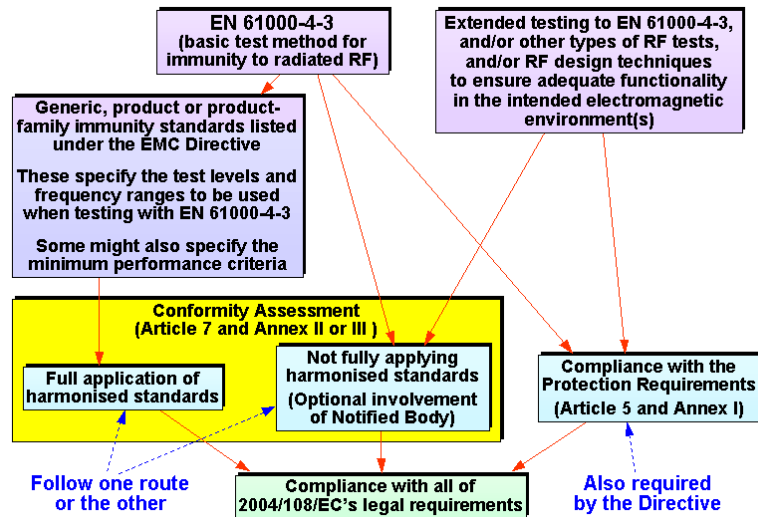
EN 61000-4-3
(basic test method for immunity to radiated RF)

Extended testing to EN 61000-4-3, and/or other types of RF tests, and/or RF design techniques to ensure adequate functionality in the intended electromagnetic environment(s)

Generic, product or product-family immunity standards listed under the EMC Directive

These specify the test levels and frequency ranges to be used when testing with EN 61000-4-3

Some might also specify the minimum performance criteria

Conformity Assessment
(Article 7 and Annex II or III )

Full application of harmonised standards

Not fully applying harmonised standards
(Optional involvement of Notified Body)

Compliance with the Protection Requirements
(Article 5 and Annex I)

Follow one route or the other

Compliance with all of 2004/108/EC's legal requirements

Also required by the Directive